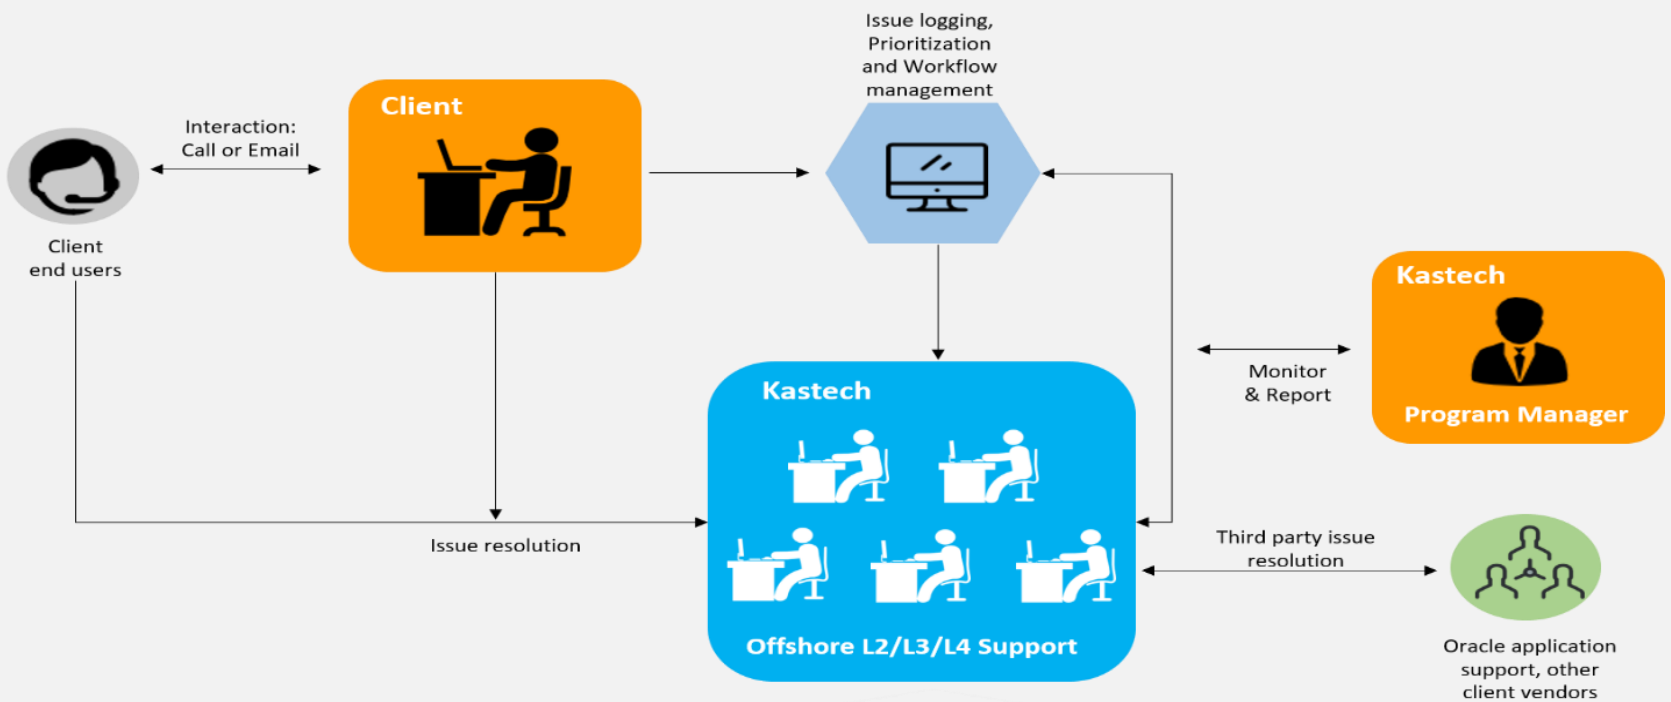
Client end users

Interaction: Call or Email

Client

Issue logging, Prioritization and Workflow management

Kastech

Program Manager

Monitor & Report

Kastech

Offshore L2/L3/L4 Support

Issue resolution

Third party issue resolution

Oracle application support, other client vendors